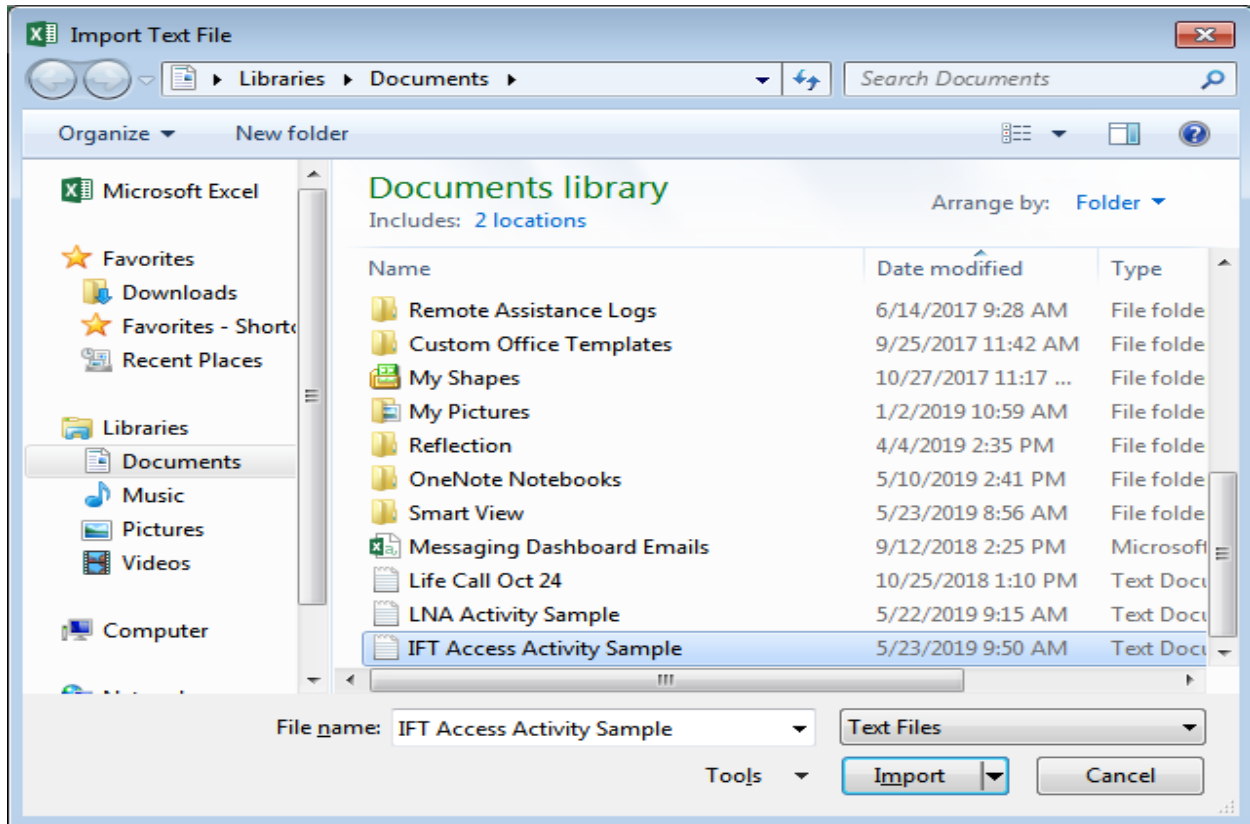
Import Text File

Libraries ▸ Documents ▸

Search Documents

Organize ▾ New folder

Microsoft Excel

Favorites
Downloads
Favorites - Shortc
Recent Places

Libraries
Documents
Music
Pictures
Videos

Computer

Documents library
Includes: 2 locations

Arrange by: Folder ▾

| Name | Date modified | Type |
|---|---|---|
| Remote Assistance Logs | 6/14/2017 9:28 AM | File folde |
| Custom Office Templates | 9/25/2017 11:42 AM | File folde |
| My Shapes | 10/27/2017 11:17 ... | File folde |
| My Pictures | 1/2/2019 10:59 AM | File folde |
| Reflection | 4/4/2019 2:35 PM | File folde |
| OneNote Notebooks | 5/10/2019 2:41 PM | File folde |
| Smart View | 5/23/2019 8:56 AM | File folde |
| Messaging Dashboard Emails | 9/12/2018 2:25 PM | Microsof |
| Life Call Oct 24 | 10/25/2018 1:10 PM | Text Docu |
| LNA Activity Sample | 5/22/2019 9:15 AM | Text Docu |
| IFT Access Activity Sample | 5/23/2019 9:50 AM | Text Docu |

File name: IFT Access Activity Sample

Text Files

Tools ▾

Import

Cancel